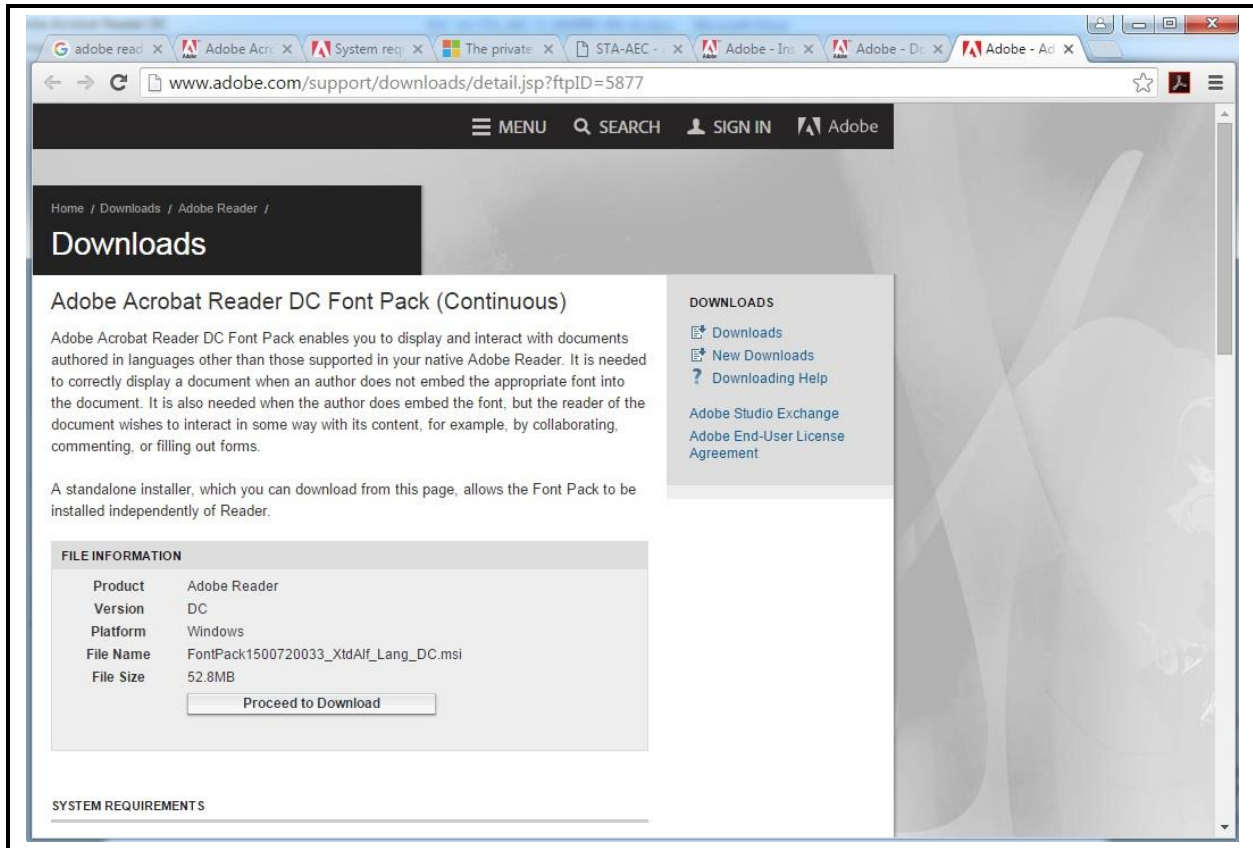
G adobe read × Adobe Acro × System req × The private × STA-AEC - × Adobe - Ins × Adobe - Do × Adobe - Ad ×

www.adobe.com/support/downloads/detail.jsp?ftpID=5877

MENU SEARCH SIGN IN Adobe

Home / Downloads / Adobe Reader /

Downloads

Adobe Acrobat Reader DC Font Pack (Continuous)

Adobe Acrobat Reader DC Font Pack enables you to display and interact with documents authored in languages other than those supported in your native Adobe Reader. It is needed to correctly display a document when an author does not embed the appropriate font into the document. It is also needed when the author does embed the font, but the reader of the document wishes to interact in some way with its content, for example, by collaborating, commenting, or filling out forms.

A standalone installer, which you can download from this page, allows the Font Pack to be installed independently of Reader.

FILE INFORMATION

| | |
|---|---|
| Product | Adobe Reader |
| Version | DC |
| Platform | Windows |
| File Name | FontPack1500720033_XtdAlf_Lang_DC.msi |
| File Size | 52.8MB |

Proceed to Download

SYSTEM REQUIREMENTS

DOWNLOADS

Downloads
New Downloads
Downloading Help

Adobe Studio Exchange
Adobe End-User License Agreement